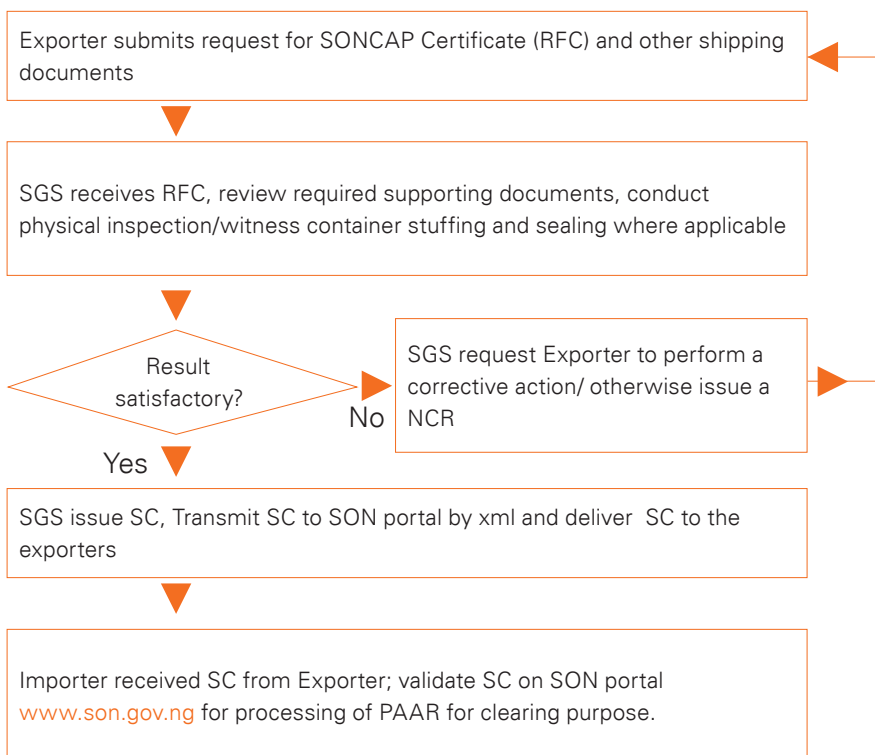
Exporter submits request for SONCAP Certificate (RFC) and other shipping documents

SGS receives RFC, review required supporting documents, conduct physical inspection/witness container stuffing and sealing where applicable

Result satisfactory?

No

SGS request Exporter to perform a corrective action/ otherwise issue a NCR

Yes

SGS issue SC, Transmit SC to SON portal by xml and deliver SC to the exporters

Importer received SC from Exporter; validate SC on SON portal www.son.gov.ng for processing of PAAR for clearing purpose.